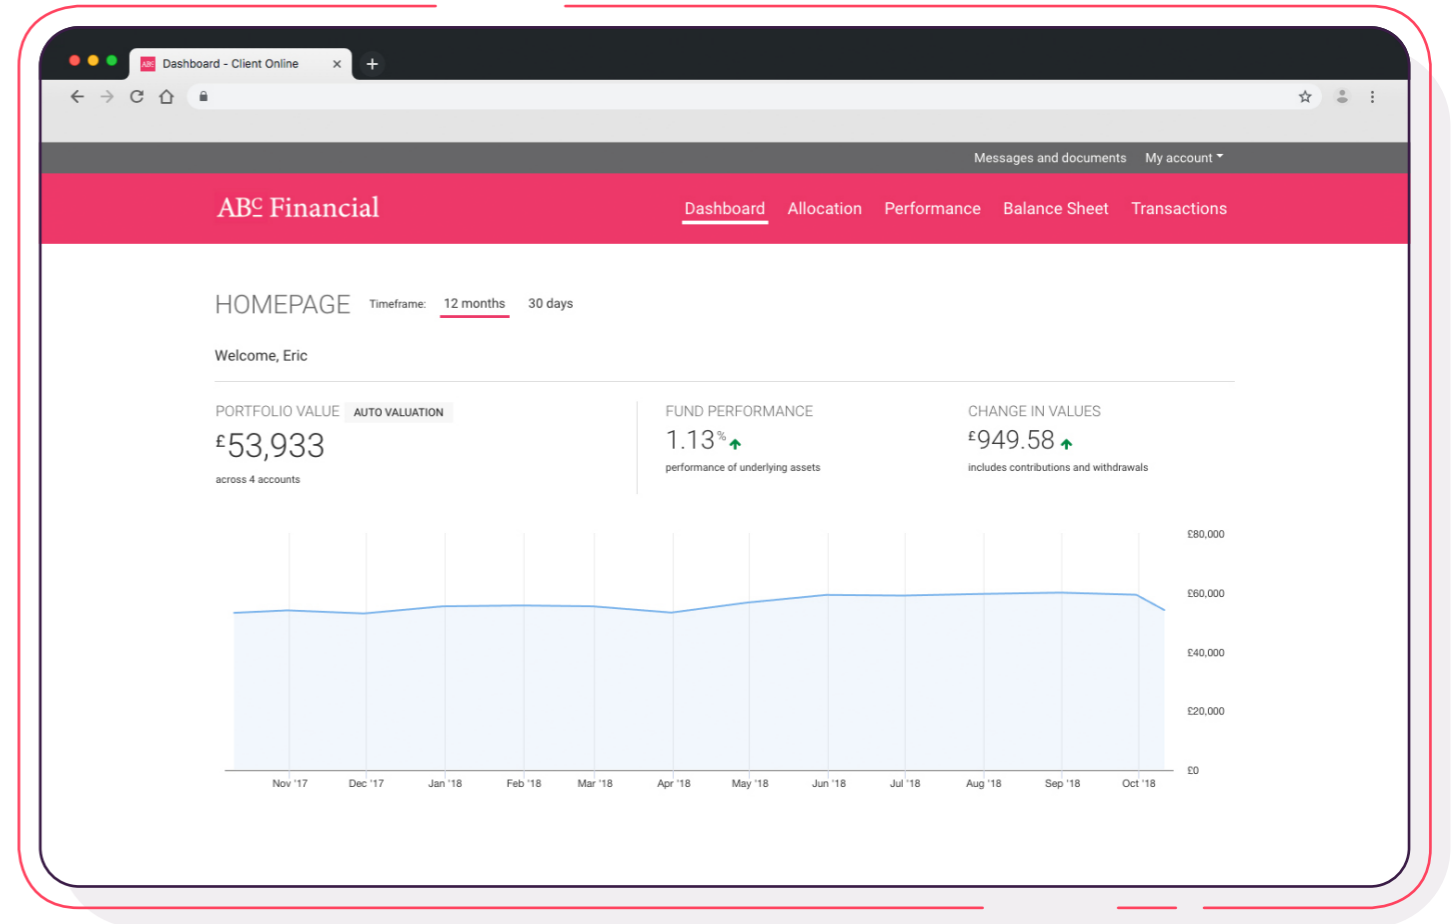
ABC Dashboard - Client Online ×

+

Messages and documents My account

ABC Financial

Dashboard Allocation Performance Balance Sheet Transactions

HOMEPAGE Timeframe: 12 months 30 days

Welcome, Eric

PORTFOLIO VALUE AUTO VALUATION

£53,933

across 4 accounts

FUND PERFORMANCE

1.13%

performance of underlying assets

CHANGE IN VALUES

£949.58

includes contributions and withdrawals

£80,000
£60,000
£40,000
£20,000
£0

Nov '17 Dec '17 Jan '18 Feb '18 Mar '18 Apr '18 May '18 Jun '18 Jul '18 Aug '18 Sep '18 Oct '18